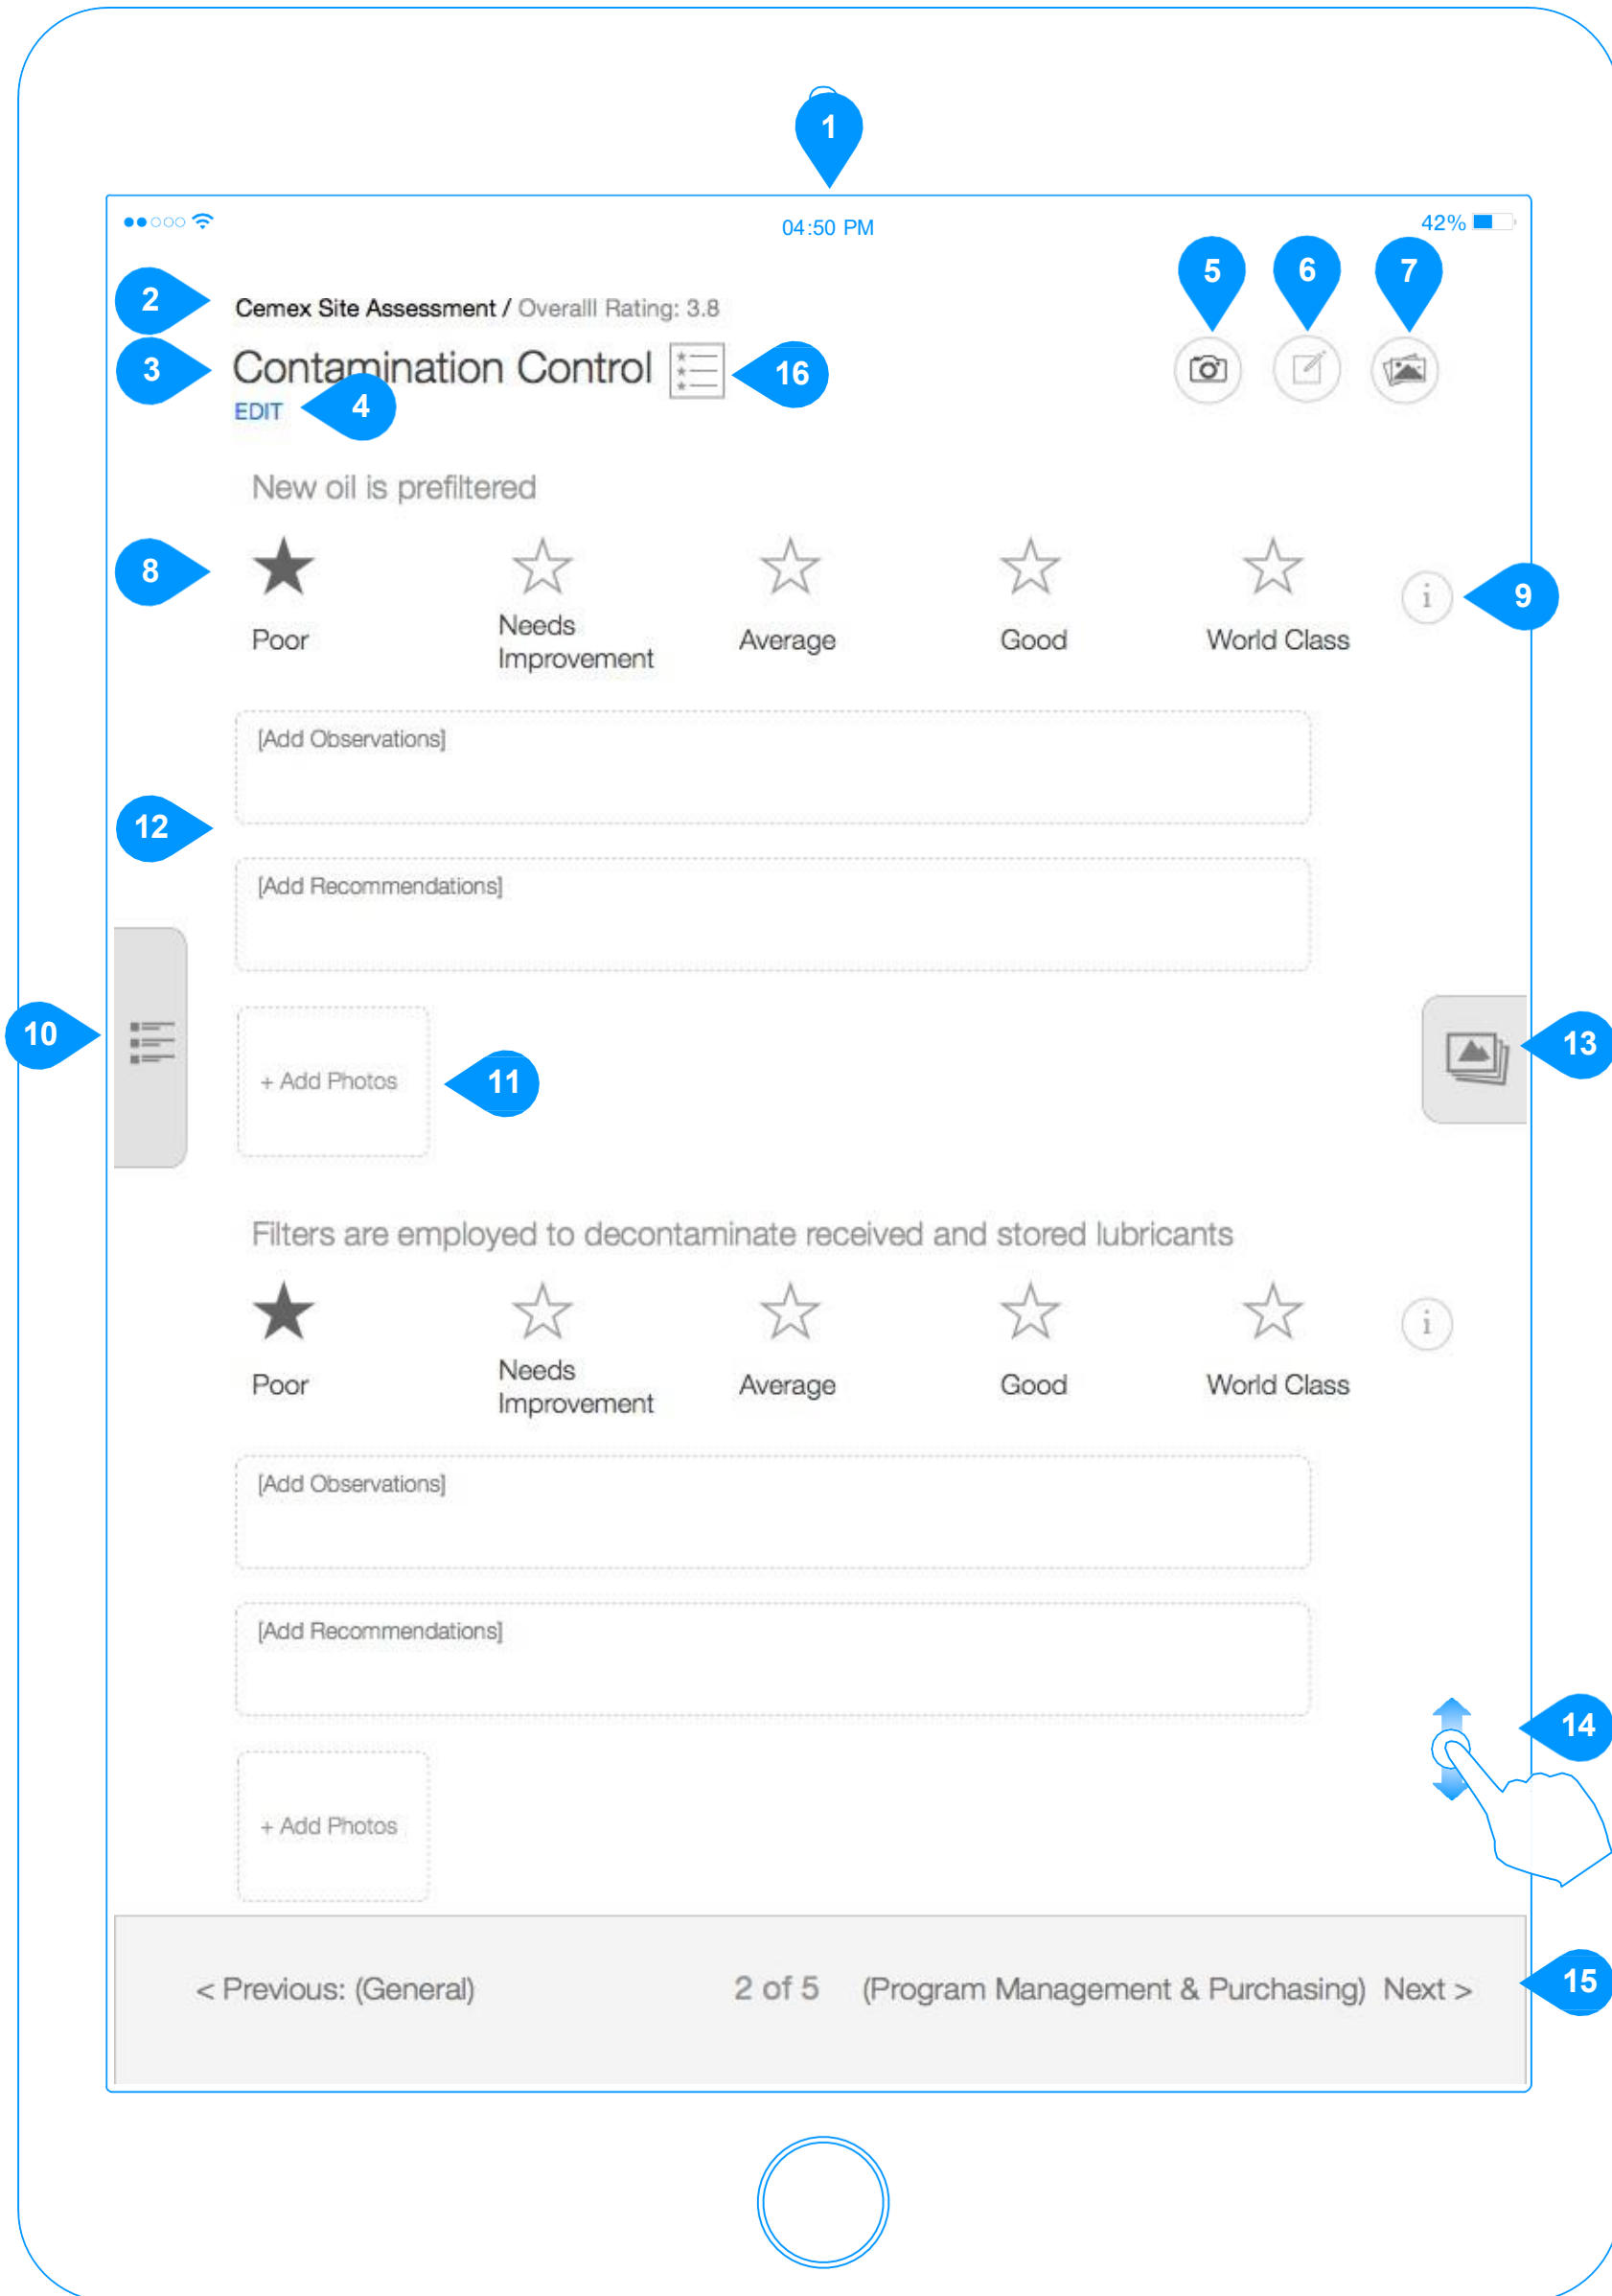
1

04:50 PM

42%

2 Cemex Site Assessment / Overalll Rating: 3.8

5 6 7

3 Contamination Control 16

EDIT 4

New oil is prefiltered

8

Poor

Needs Improvement

Average

Good

World Class

i 9

[Add Observations]

12

[Add Recommendations]

10

+ Add Photos 11

13

Filters are employed to decontaminate received and stored lubricants

Poor

Needs Improvement

Average

Good

World Class

i

[Add Observations]

[Add Recommendations]

14

+ Add Photos

< Previous: (General) 2 of 5 (Program Management & Purchasing) Next > 15